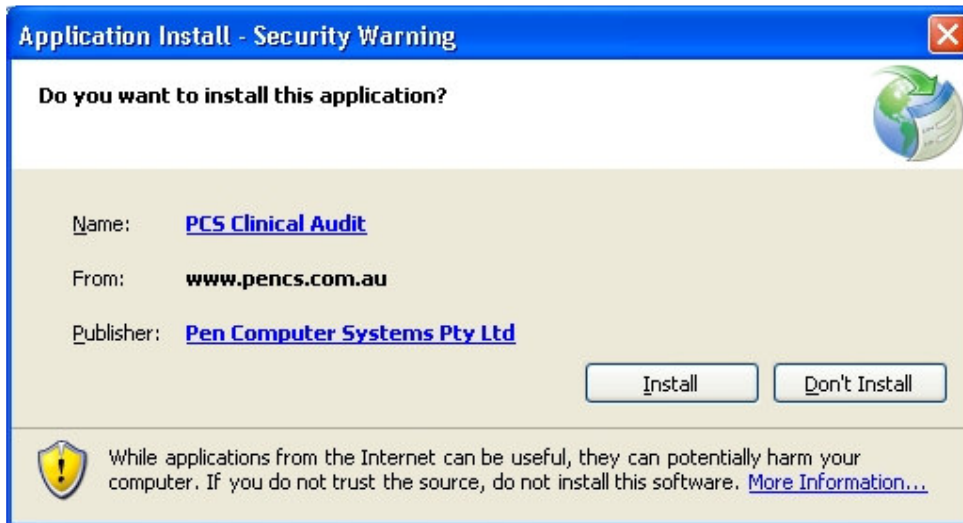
Application Install - Security Warning

Do you want to install this application?

Name: PCS Clinical Audit

From: www.pencs.com.au

Publisher: Pen Computer Systems Pty Ltd

Install

Don't Install

While applications from the Internet can be useful, they can potentially harm your computer. If you do not trust the source, do not install this software. More Information...